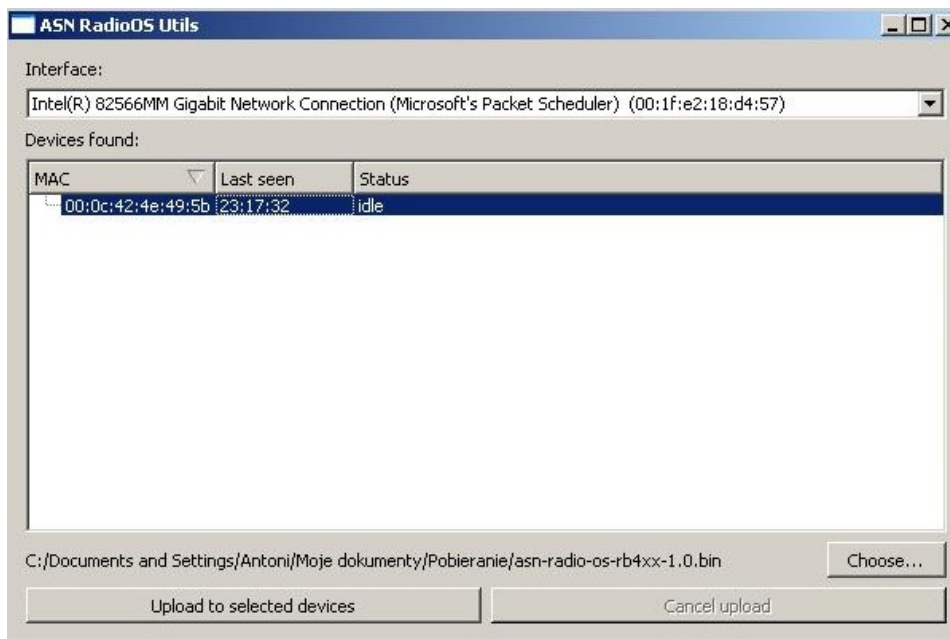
ASN RadioOS Utils

Interface:

Intel(R) 82566MM Gigabit Network Connection (Microsoft's Packet Scheduler) (00:1f:e2:18:d4:57)

Devices found:

| MAC | Last seen | Status |
|---|---|---|
| 00:0c:42:4e:49:5b | 23:17:32 | idle |

C:/Documents and Settings/Antoni/Moje dokumenty/Pobieranie/asn-radio-os-rb4xx-1.0.bin

Choose...

Upload to selected devices

Cancel upload